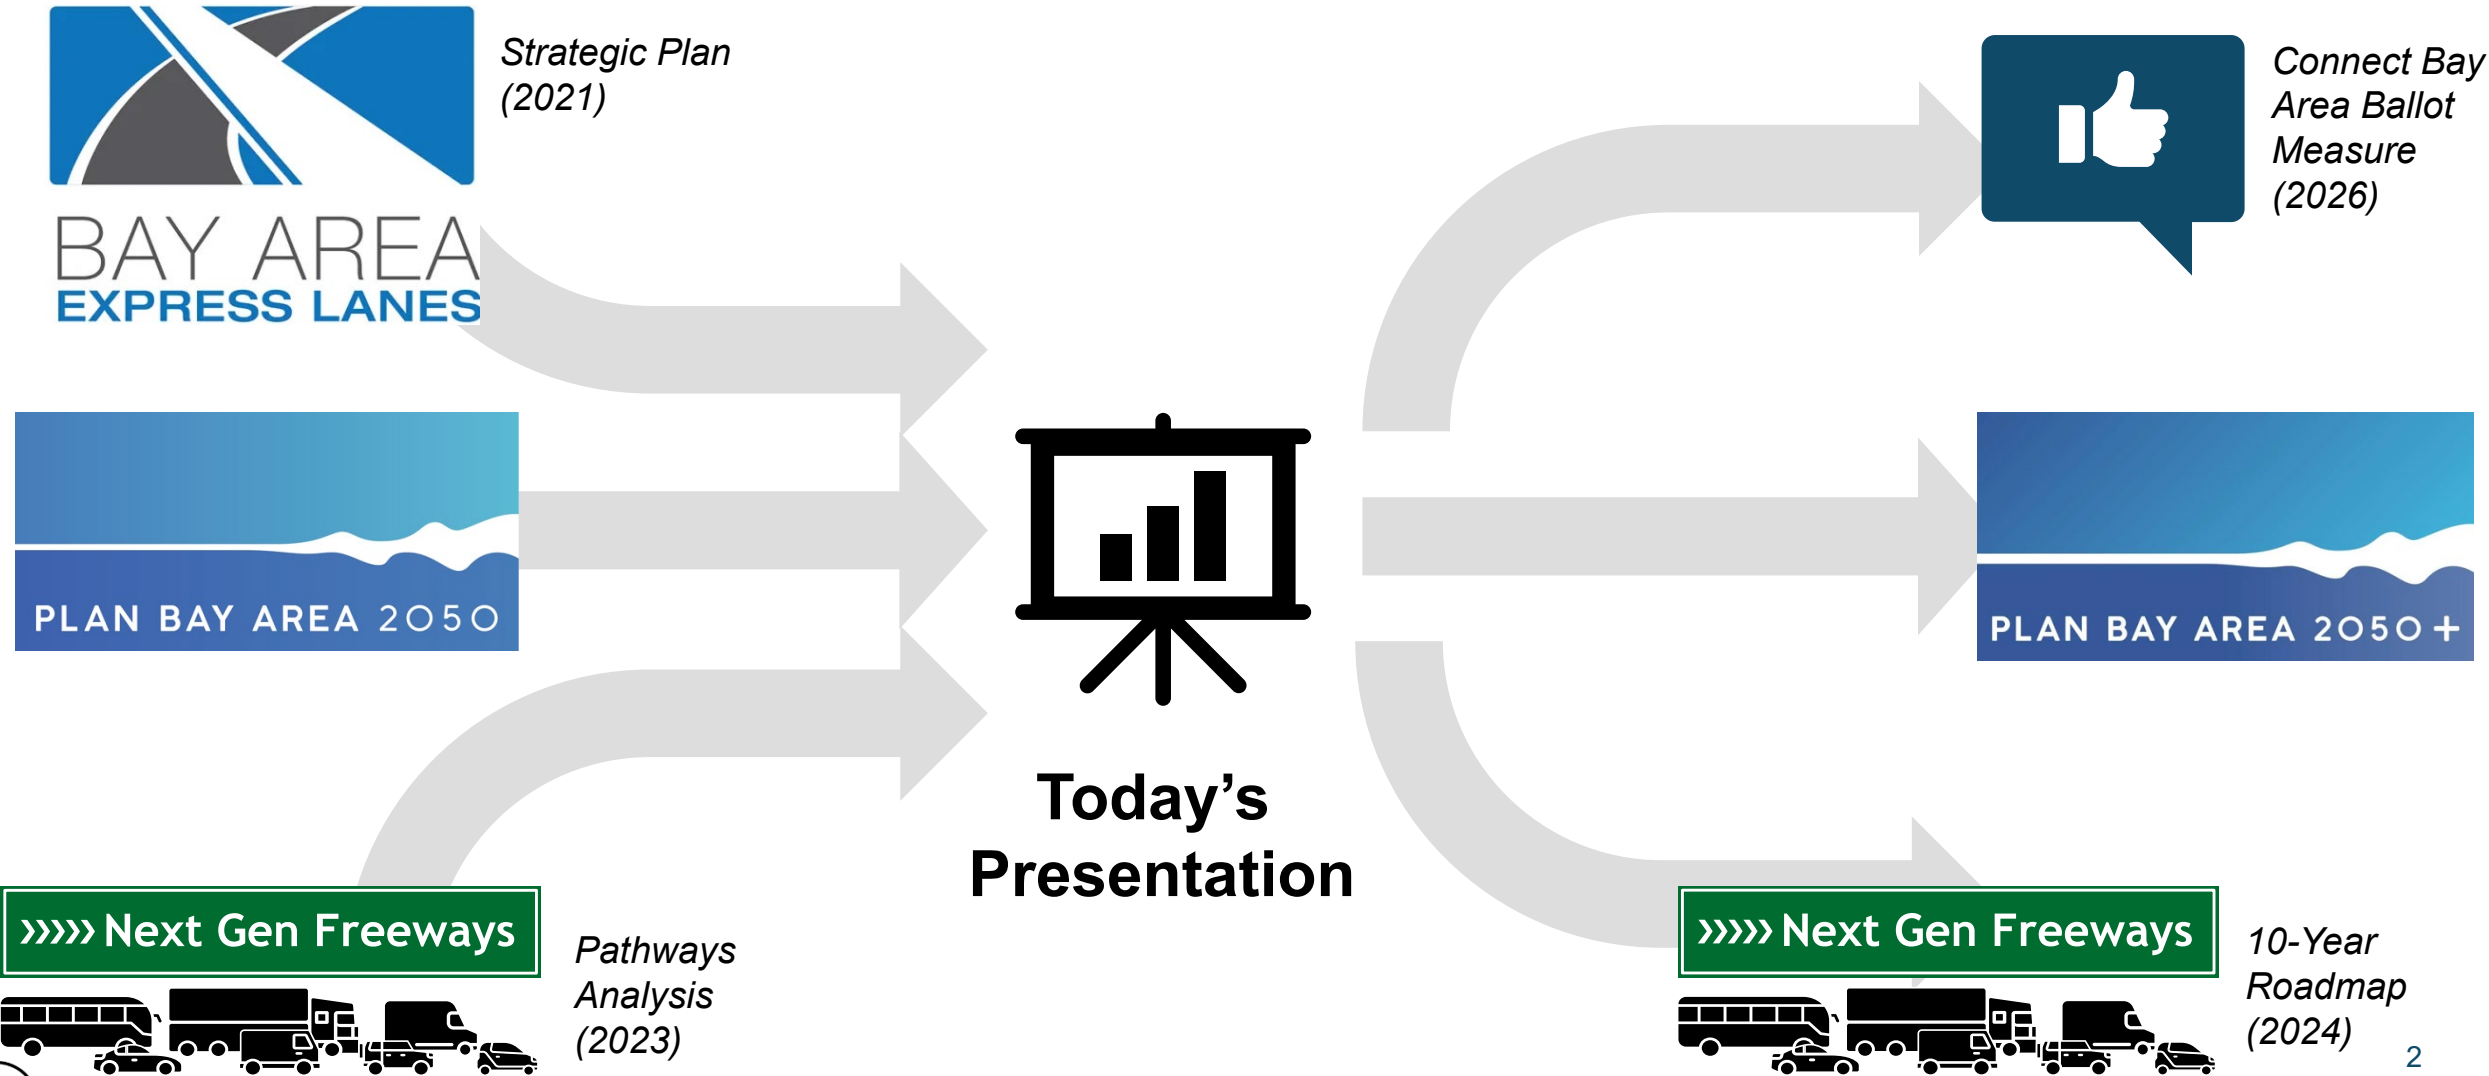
BAY AREA
EXPRESS LANES

Strategic Plan
(2021)

PLAN BAY AREA 2050

»»» Next Gen Freeways

Pathways
Analysis
(2023)

Today's
Presentation

Connect Bay
Area Ballot
Measure
(2026)

PLAN BAY AREA 2050+

»»» Next Gen Freeways

10-Year
Roadmap
(2024)

2